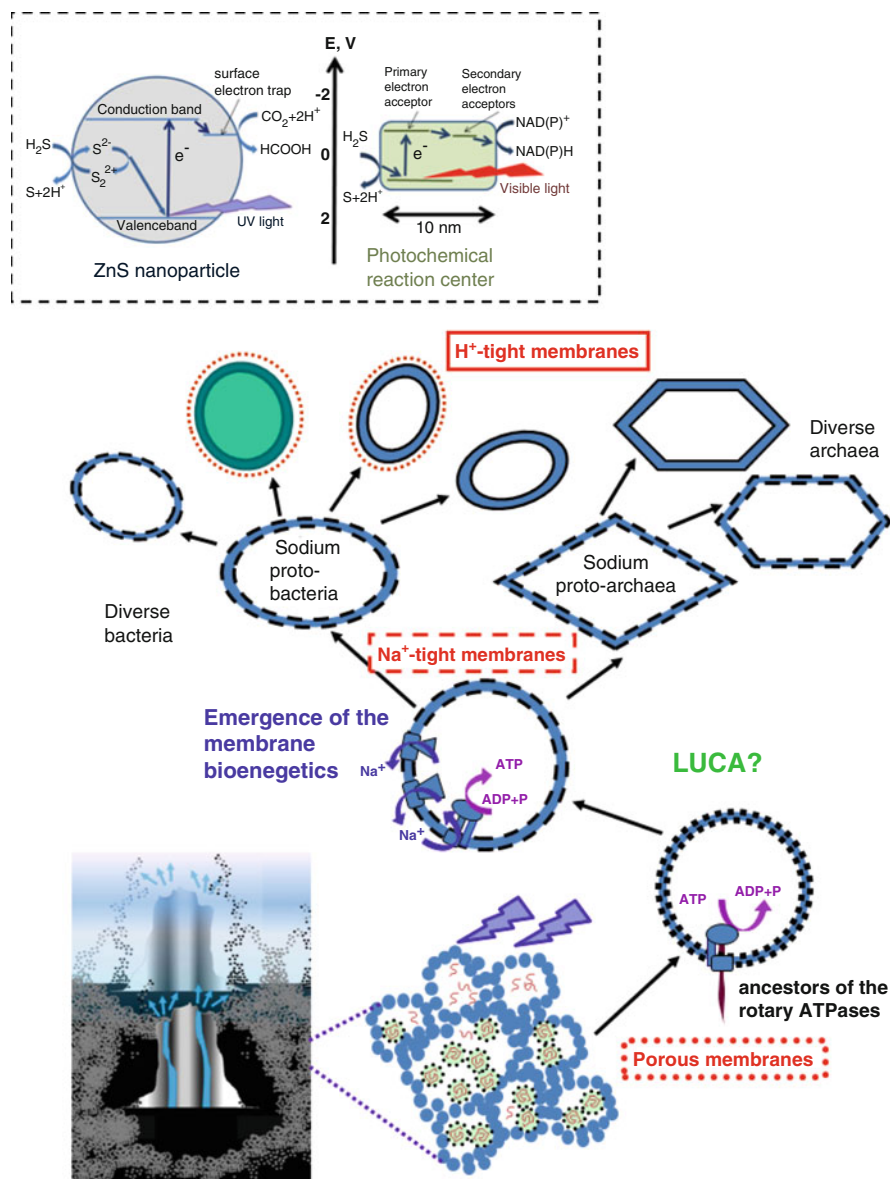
E, V

-2

0

2

surface electron trap

Conduction band

$CO_2+2H^+$

HCOOH

$H_2S$

$S^{2-}$

$S_2^{2+}$

$e^-$

$S+2H^+$

Valenceband

UV light

ZnS nanoparticle

Primary electron acceptor

Secondary electron acceptors

$H_2S$

$e^-$

$NAD(P)^+$

NAD(P)H

$S+2H^+$

Visible light

10 nm

Photochemical reaction center

$H^+$-tight membranes

Diverse archaea

Sodium proto-bacteria

Sodium proto-archaea

Diverse bacteria

$Na^+$-tight membranes

Emergence of the membrane bioenegetics

$Na^+$

ATP

ADP+P

$Na^+$

LUCA?

ATP

ADP+P

ancestors of the rotary ATPases

Porous membranes